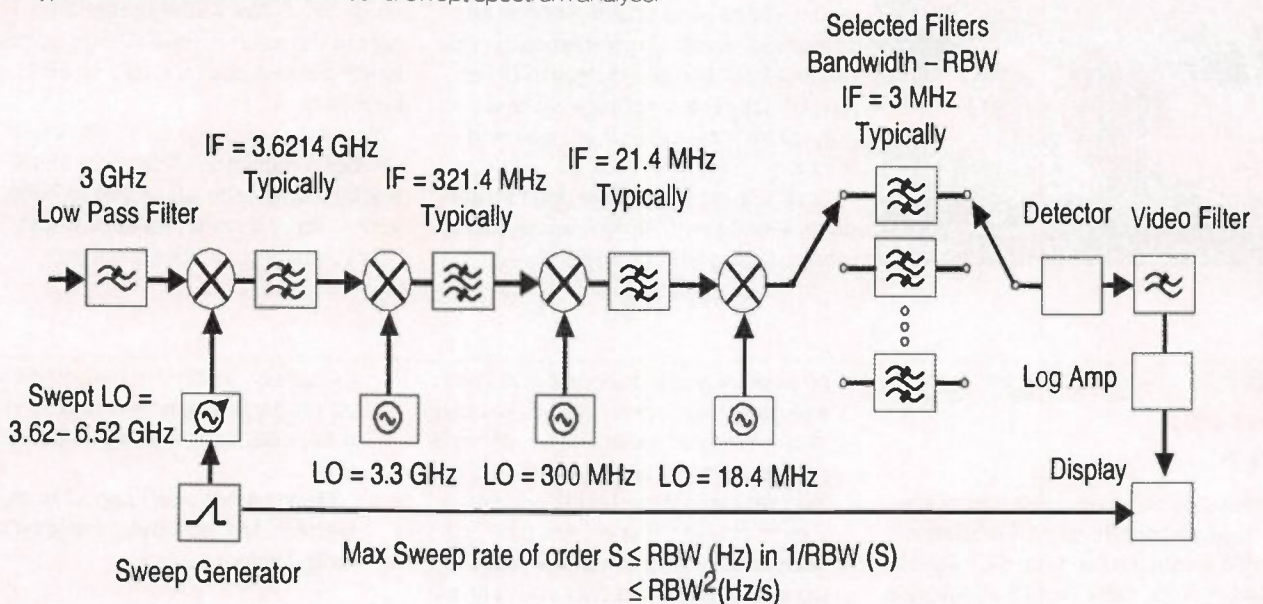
Selected Filters Bandwidth – RBW IF = 3 MHz Typically

3 GHz Low Pass Filter

IF = 3.6214 GHz Typically

IF = 321.4 MHz Typically

IF = 21.4 MHz Typically

Detector

Video Filter

Log Amp

Swept LO = 3.62– 6.52 GHz

LO = 3.3 GHz

LO = 300 MHz

LO = 18.4 MHz

Display

Sweep Generator

Max Sweep rate of order S ≤ RBW (Hz) in 1/RBW (S) ≤ $RBW^2$(Hz/s)